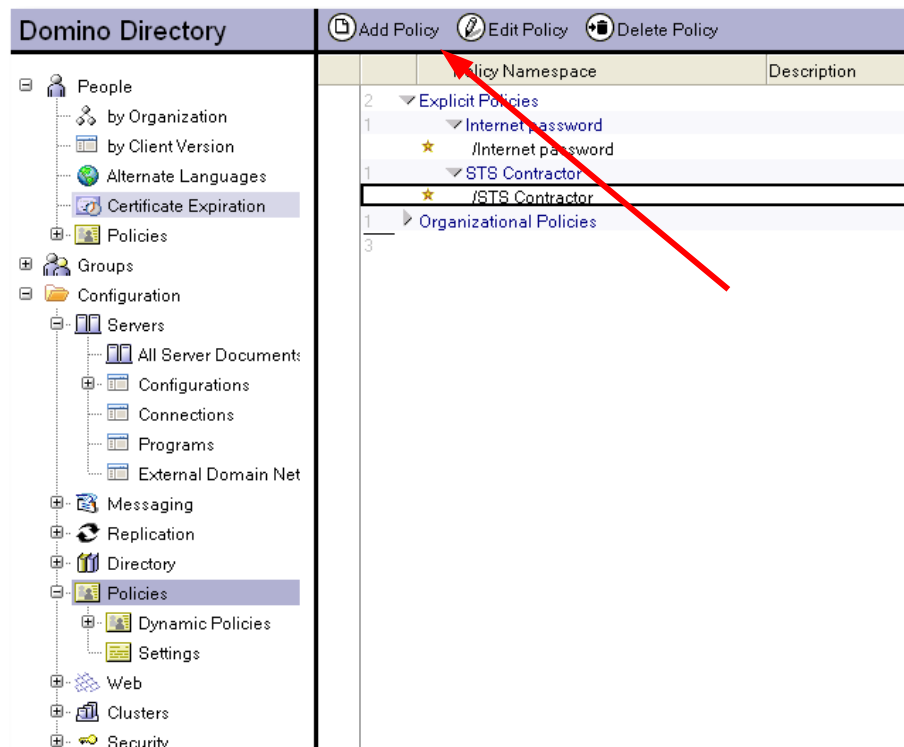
Domino Directory

Add Policy Edit Policy Delete Policy

People
by Organization
by Client Version
Alternate Languages
Certificate Expiration
Policies
Groups
Configuration
Servers
All Server Documents
Configurations
Connections
Programs
External Domain Net
Messaging
Replication
Directory
Policies
Dynamic Policies
Settings
Web
Clusters
Security

| | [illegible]olicy Namespace | Description |
|---|---|---|
| 2 | Explicit Policies | |
| 1 | Internet password | |
| | /Internet password | |
| 1 | STS Contractor | |
| | /STS Contractor | |
| 1 | Organizational Policies | |
| 3 | | |